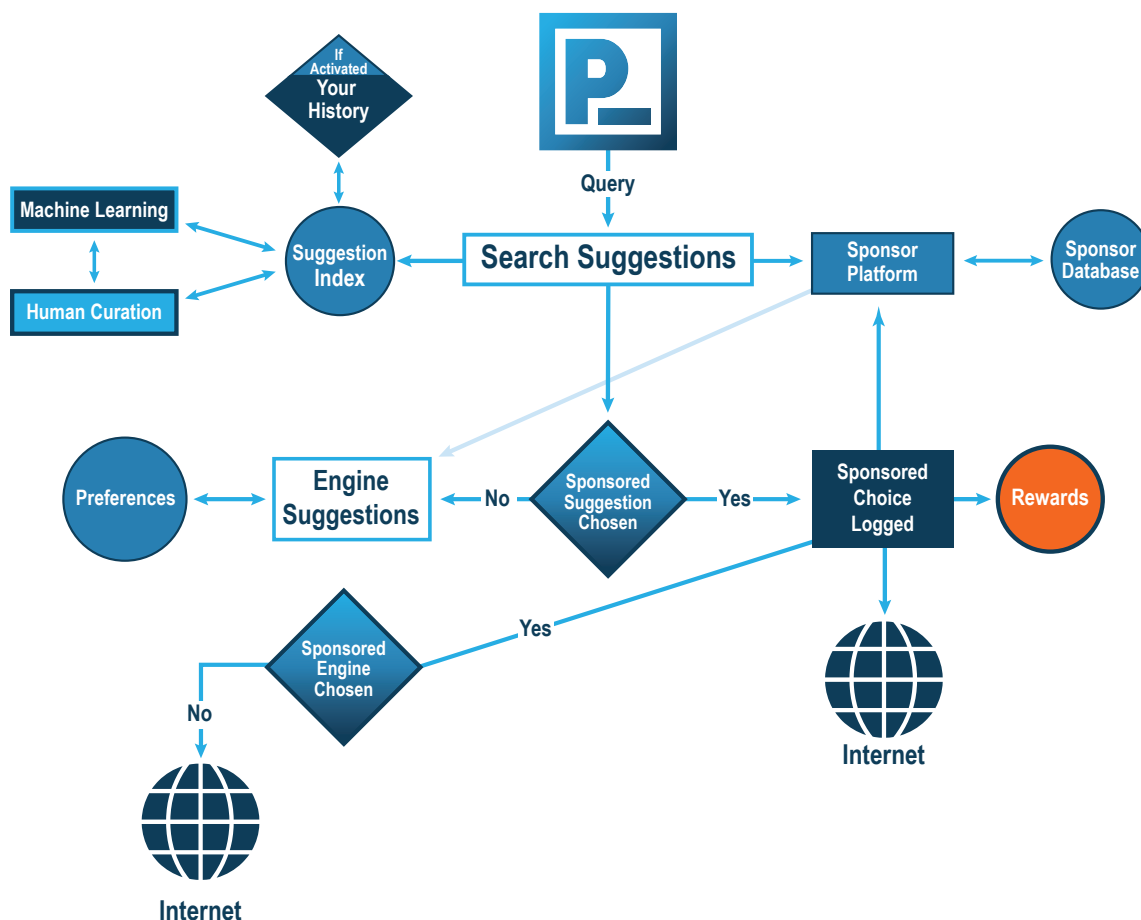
If Activated
Your History

Query

Machine Learning

Human Curation

Suggestion Index

Search Suggestions

Sponsor Platform

Sponsor Database

Preferences

Engine Suggestions

No

Sponsored Suggestion Chosen

Yes

Sponsored Choice Logged

Rewards

Yes

Sponsored Engine Chosen

No

Internet

Internet